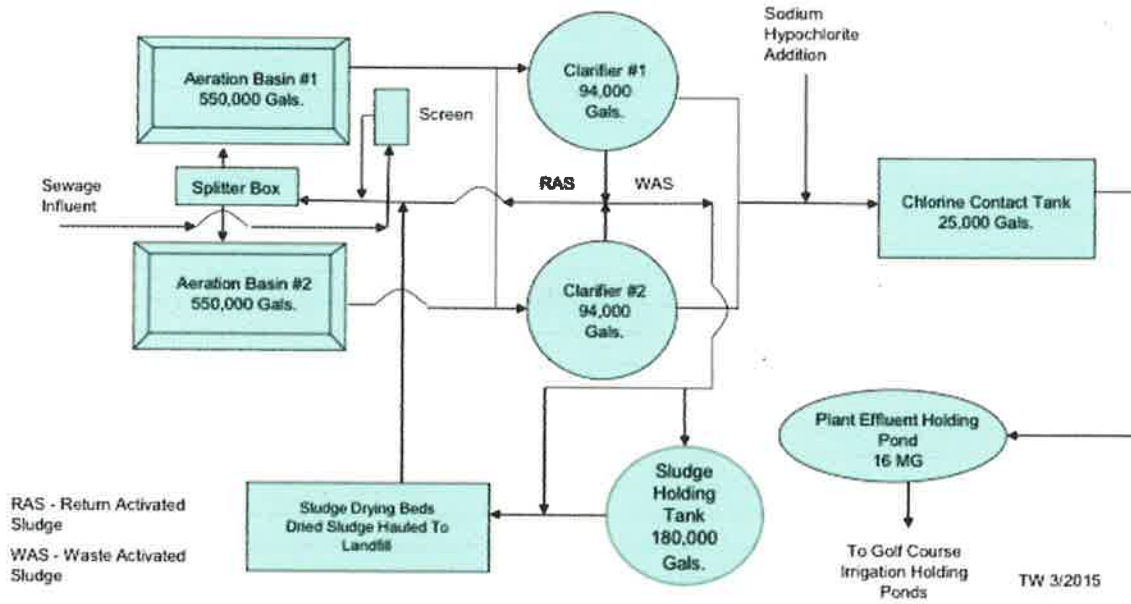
Aeration Basin #1
550,000 Gals.

Screen

Clarifier #1
94,000
Gals.

Sodium
Hypochlorite
Addition

Sewage
Influent

Splitter Box

RAS

WAS

Chlorine Contact Tank
25,000 Gals.

Aeration Basin #2
550,000 Gals.

Clarifier #2
94,000
Gals.

Plant Effluent Holding
Pond
16 MG

Sludge
Holding
Tank
180,000
Gals.

Sludge Drying Beds
Dried Sludge Hauled To
Landfill

RAS - Return Activated
Sludge

WAS - Waste Activated
Sludge

To Golf Course
Irrigation Holding
Ponds

TW 3/2015